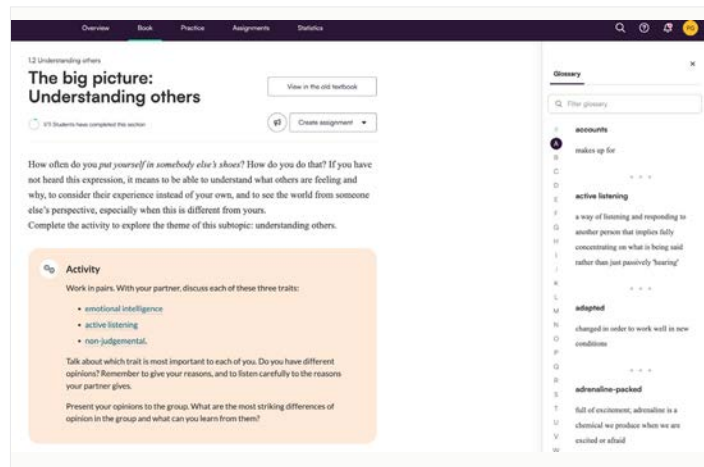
Overview Book Practice Assignments Statistics

1.2 Understanding others

The big picture: Understanding others

View in the old textbook

0/1 Students have completed this section

Create assignment

How often do you put yourself in somebody else's shoes? How do you do that? If you have not heard this expression, it means to be able to understand what others are feeling and why, to consider their experience instead of your own, and to see the world from someone else's perspective, especially when this is different from yours.
Complete the activity to explore the theme of this subtopic: understanding others.

Activity

Work in pairs. With your partner, discuss each of these three traits:

• emotional intelligence
• active listening
• non-judgemental.

Talk about which trait is most important to each of you. Do you have different opinions? Remember to give your reasons, and to listen carefully to the reasons your partner gives.

Present your opinions to the group. What are the most striking differences of opinion in the group and what can you learn from them?

Glossary

Filter glossary

A B C D E F G H I J K L M N O P Q R S T U V W

accounts
makes up for

active listening
a way of listening and responding to another person that implies fully concentrating on what is being said rather than just passively 'hearing'

adapted
changed in order to work well in new conditions

adrenaline-packed
full of excitement; adrenaline is a chemical we produce when we are excited or afraid